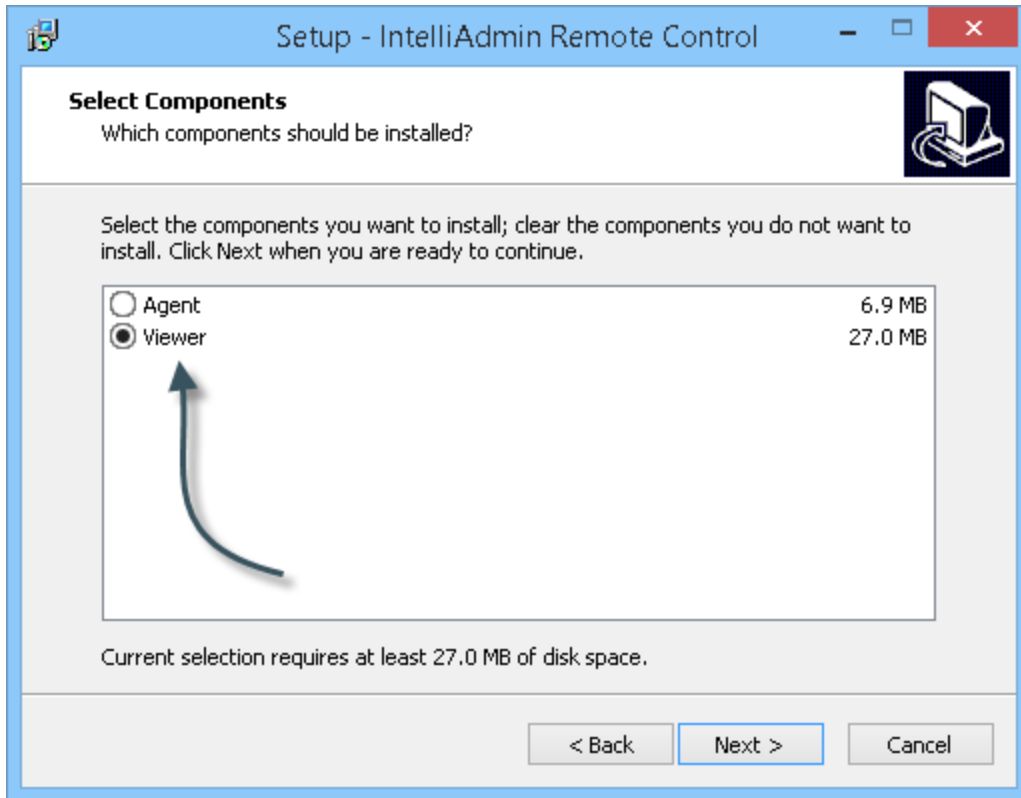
Setup - IntelliAdmin Remote Control

Select Components
Which components should be installed?

Select the components you want to install; clear the components you do not want to install. Click Next when you are ready to continue.

Agent 6.9 MB
Viewer 27.0 MB

Current selection requires at least 27.0 MB of disk space.

< Back
Next >
Cancel